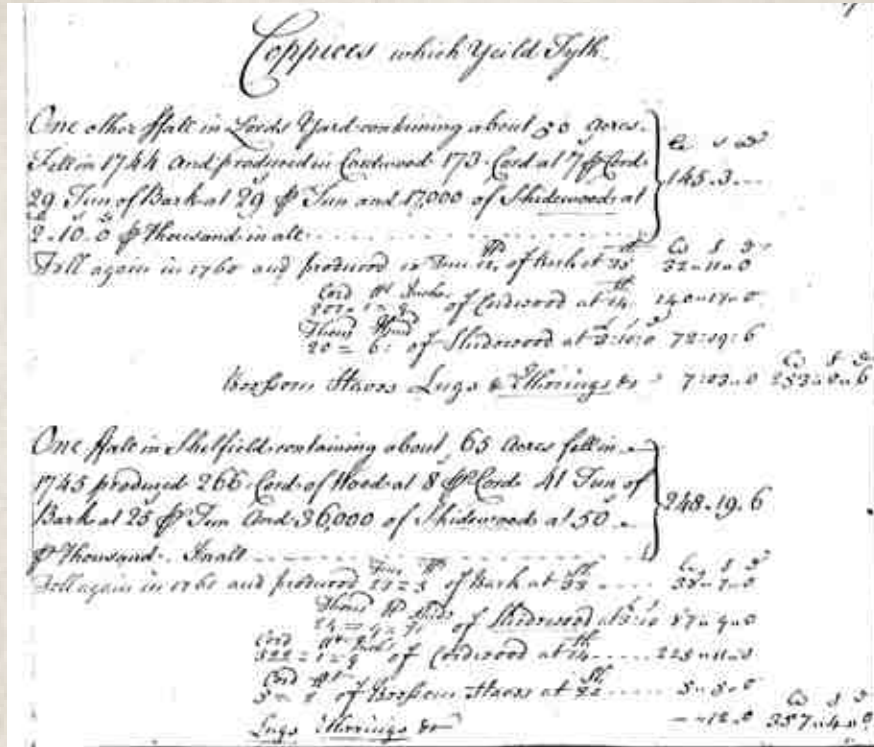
Coppices which Yeild Tyth

One other ffalt in Locks Yard containing about 50 Acres Fell in 1744 And produced in Cordwood 173 Cord at 7/ ℔ Cord 29 Tun of Bark at 29 ℔ Tun and 17,000 of Shidewood at 2.10.0 ℔ Thousand in all

£ s d
145.3.—

Fell again in 1760 and produced 15 Tun 12 of Bark at 35 — £ s d 32-11-0

Cord ft Inches 202 = 1 : 0 of Cordwood at 14 — 140-17-0

Thous Hund 29 = 6 : of Shidewood at 2:10:0 — 73:19:6

Brosom Staves Lugs & Sherings &c — 7:03.0 — £ s d 253:0:6

One ffalt in Shelfield containing about 65 Acres fell in 1745 produced 266 Cord of Wood at 8 ℔ Cord 41 Tun of Bark at 25 ℔ Tun And 36,000 of Shidewoods at 1.50 ℔ Thousand. In all

248.19.6

Fell again in 1760 and produced Tun ft 21 = 3 of Bark at 32 — £ s d 33-7-0

Thous ℔ Shide 24 = 6 = 7 of Shidewood at 3:10 — 87-4-0

Cord ft Inch 322 = 1 : 9 of Cordwood at 14 — 225-11-0

Cord ft 5 = 0 of Brosom Staves at 32 — 8-8-0

Lugs Sherings &c — -12.0 — £ s d 357:4:0